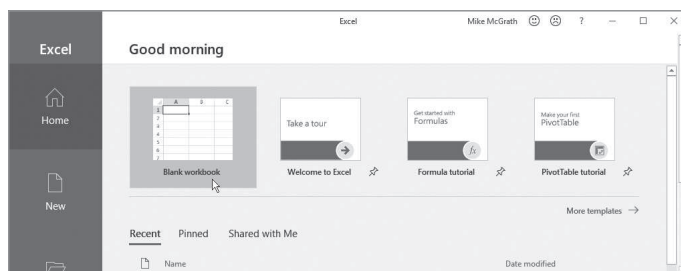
Excel

Mike McGrath ? — □ ×

Excel

Good morning

Home

New

A B C
1
2
3
4
5
6
7

Blank workbook

Take a tour

Welcome to Excel

Get started with
Formulas

$f_x$

Formula tutorial

Make your first
PivotTable

PivotTable tutorial

More templates →

Recent Pinned Shared with Me

Name

Date modified